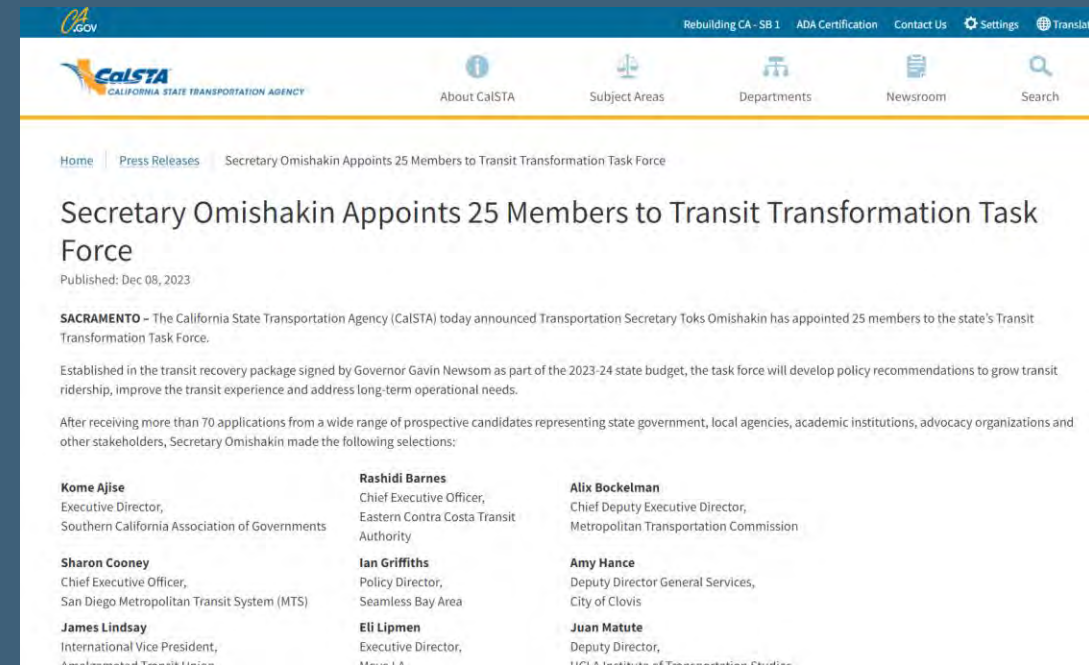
CA.GOV

Rebuilding CA - SB 1 | ADA Certification | Contact Us | Settings | Translat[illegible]

CalSTA
CALIFORNIA STATE TRANSPORTATION AGENCY

About CalSTA | Subject Areas | Departments | Newsroom | Search

Home | Press Releases | Secretary Omishakin Appoints 25 Members to Transit Transformation Task Force

Secretary Omishakin Appoints 25 Members to Transit Transformation Task Force

Published: Dec 08, 2023

SACRAMENTO – The California State Transportation Agency (CalSTA) today announced Transportation Secretary Toks Omishakin has appointed 25 members to the state's Transit Transformation Task Force.

Established in the transit recovery package signed by Governor Gavin Newsom as part of the 2023-24 state budget, the task force will develop policy recommendations to grow transit ridership, improve the transit experience and address long-term operational needs.

After receiving more than 70 applications from a wide range of prospective candidates representing state government, local agencies, academic institutions, advocacy organizations and other stakeholders, Secretary Omishakin made the following selections:

Kome Ajise
Executive Director,
Southern California Association of Governments

Sharon Cooney
Chief Executive Officer,
San Diego Metropolitan Transit System (MTS)

James Lindsay
International Vice President,
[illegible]

Rashidi Barnes
Chief Executive Officer,
Eastern Contra Costa Transit Authority

Ian Griffiths
Policy Director,
Seamless Bay Area

Eli Lipmen
Executive Director,
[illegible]

Alix Bockelman
Chief Deputy Executive Director,
Metropolitan Transportation Commission

Amy Hance
Deputy Director General Services,
City of Clovis

Juan Matute
Deputy Director,
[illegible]